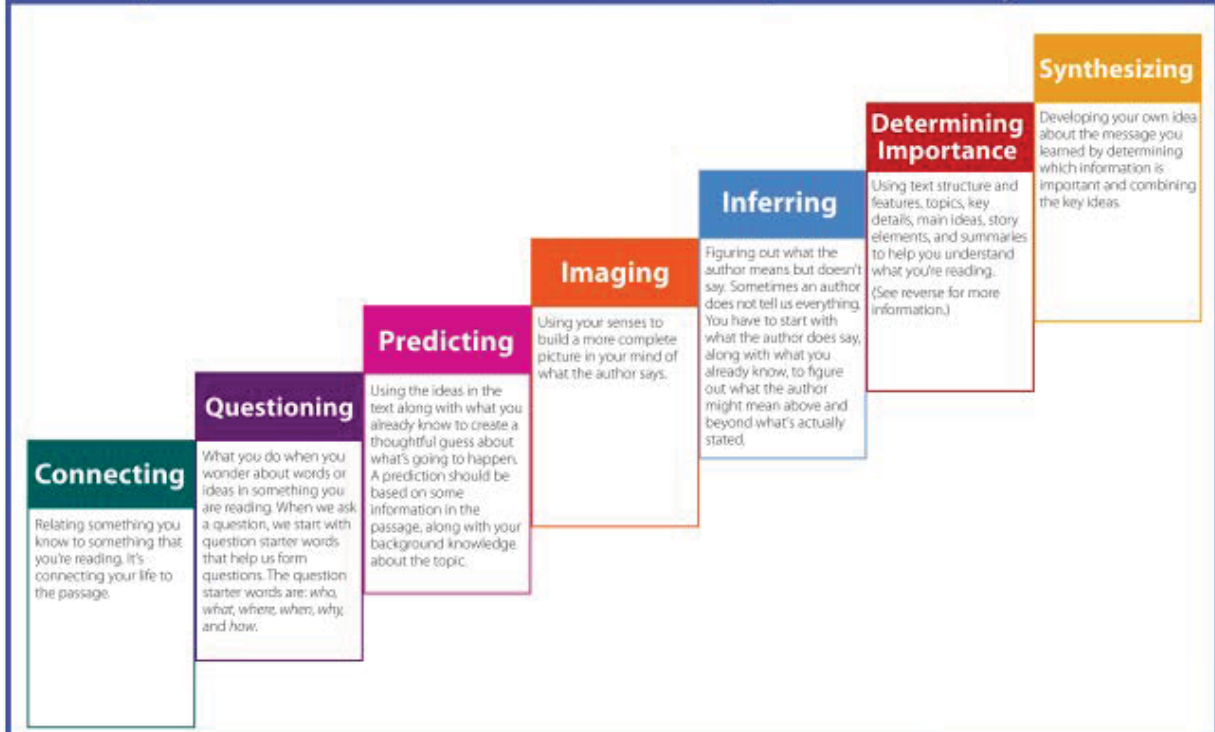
Connecting

Relating something you know to something that you're reading. It's connecting your life to the passage.

Questioning

What you do when you wonder about words or ideas in something you are reading. When we ask a question, we start with question starter words that help us form questions. The question starter words are: *who, what, where, when, why,* and *how.*

Predicting

Using the ideas in the text along with what you already know to create a thoughtful guess about what's going to happen. A prediction should be based on some information in the passage, along with your background knowledge about the topic.

Imaging

Using your senses to build a more complete picture in your mind of what the author says.

Inferring

Figuring out what the author means but doesn't say. Sometimes an author does not tell us everything. You have to start with what the author does say, along with what you already know, to figure out what the author might mean above and beyond what's actually stated.

Determining Importance

Using text structure and features, topics, key details, main ideas, story elements, and summaries to help you understand what you're reading. (See reverse for more information.)

Synthesizing

Developing your own idea about the message you learned by determining which information is important and combining the key ideas.